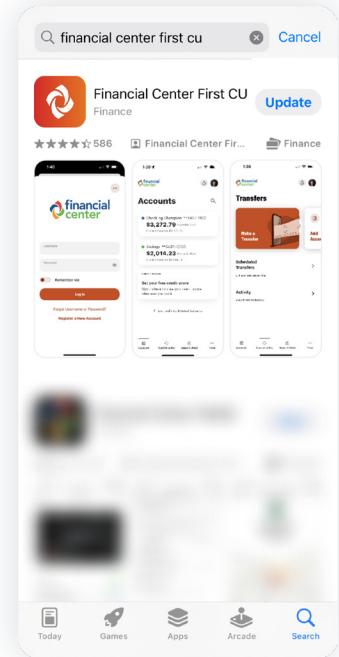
financial center first cu
Cancel

Financial Center First CU
Finance
Update

586
Financial Center Fir...
Finance

1:40
financial center
Username
Password
Remember me
Log In
Forgot Username or Password?
Register a New Account

1:29
financial center
Accounts
Checking
$3,272.79
Savings
$2,014.23
Get your free credit score

1:26
financial center
Transfers
Make a Transfer
Scheduled transfers
Activity

Today
Games
Apps
Arcade
Search